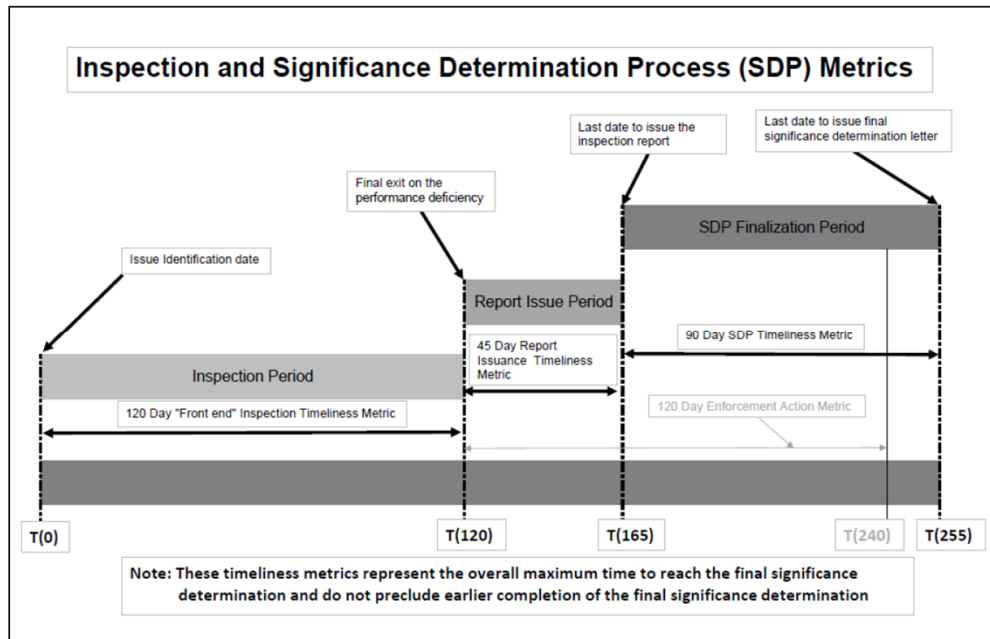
Inspection and Significance Determination Process (SDP) Metrics

Last date to issue the inspection report

Last date to issue final significance determination letter

Final exit on the performance deficiency

SDP Finalization Period

Issue Identification date

Report Issue Period

90 Day SDP Timeliness Metric

45 Day Report Issuance Timeliness Metric

Inspection Period

120 Day "Front end" Inspection Timeliness Metric

120 Day Enforcement Action Metric

T(0)

T(120)

T(165)

T(240)

T(255)

Note: These timeliness metrics represent the overall maximum time to reach the final significance determination and do not preclude earlier completion of the final significance determination